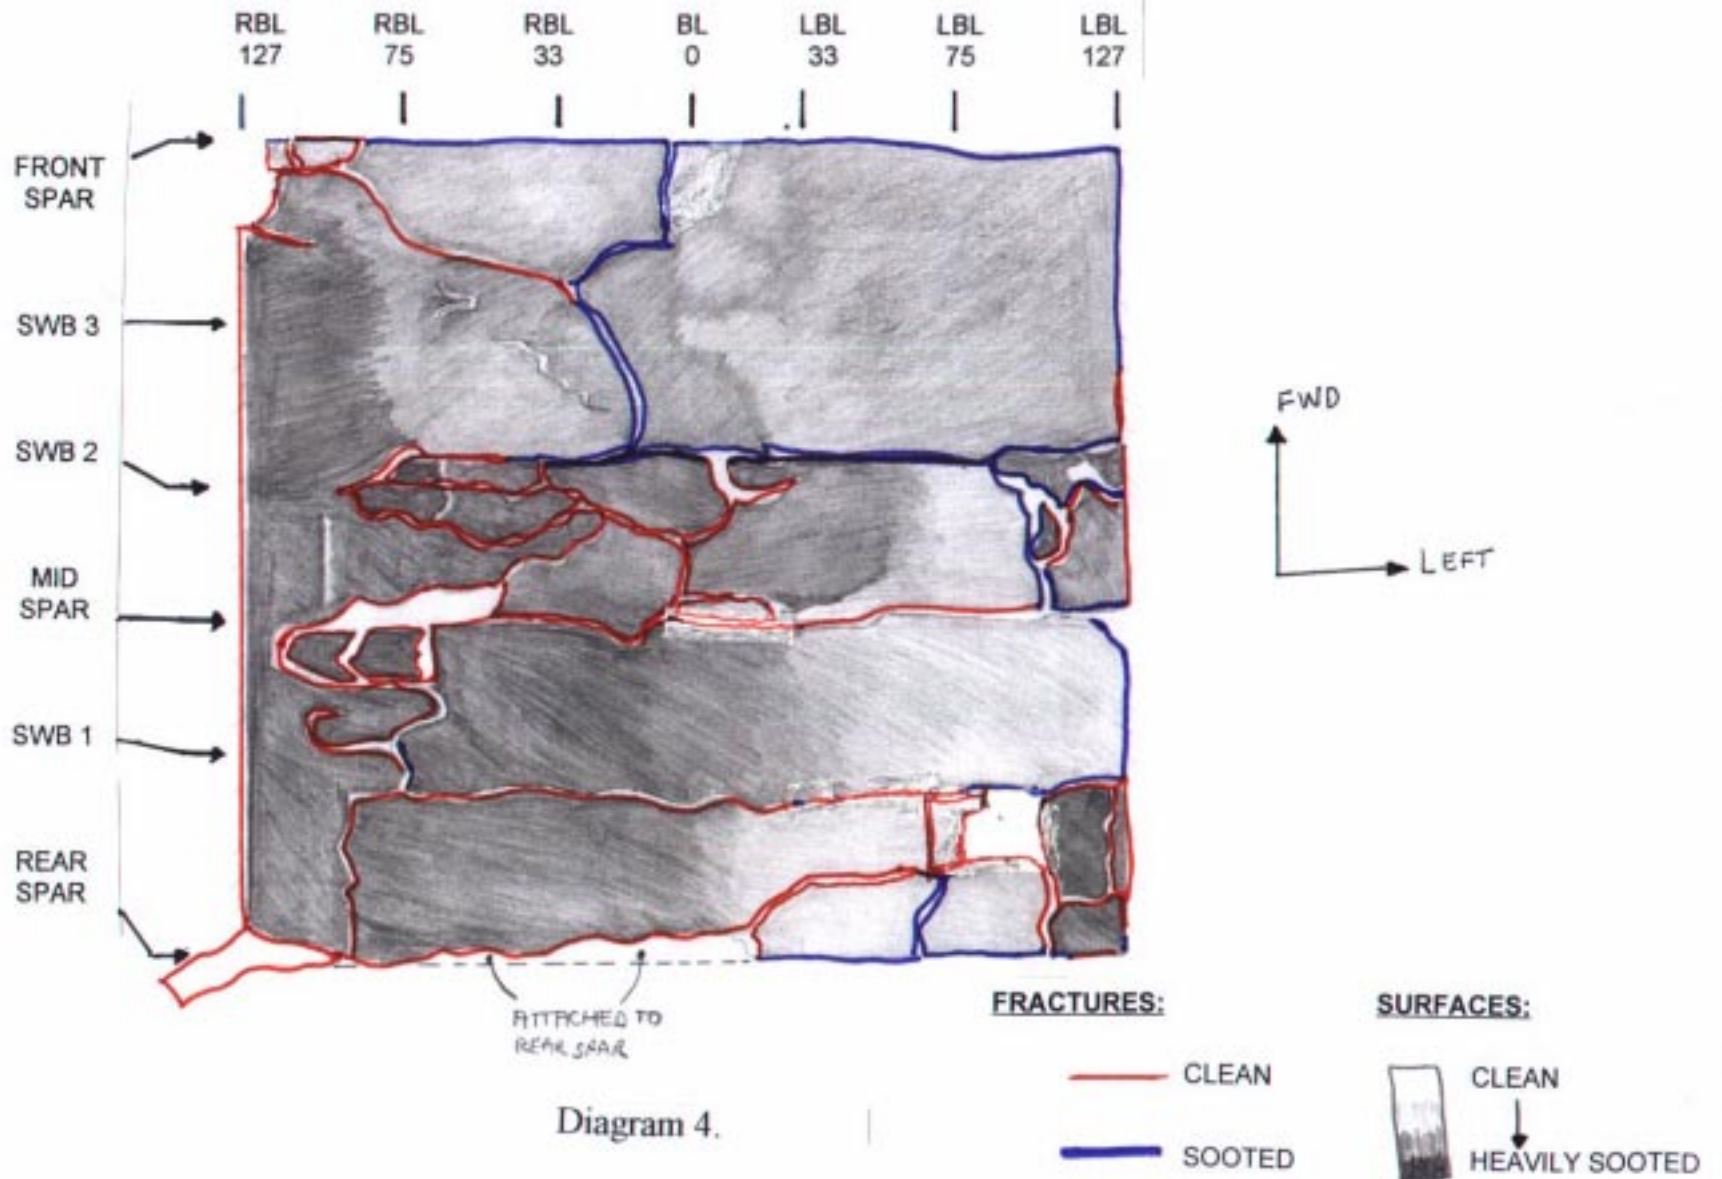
RBL 127 RBL 75 RBL 33 BL 0 LBL 33 LBL 75 LBL 127

FRONT SPAR

SWB 3

SWB 2

MID SPAR

SWB 1

REAR SPAR

FWD

LEFT

ATTACHED TO REAR SPAR

Diagram 4.

FRACTURES:

CLEAN

SOOTED

SURFACES:

CLEAN

HEAVILY SOOTED